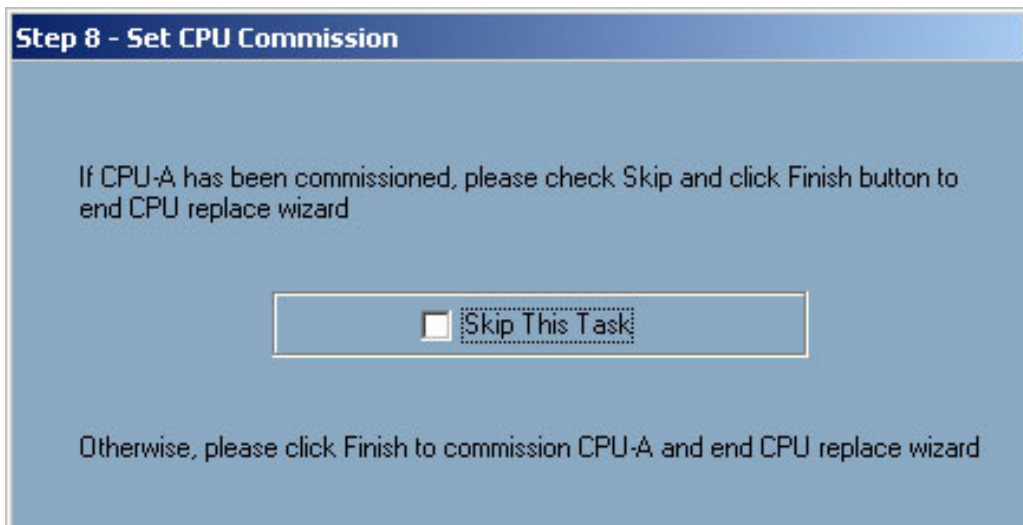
Step 8 - Set CPU Commission

If CPU-A has been commissioned, please check Skip and click Finish button to end CPU replace wizard

Skip This Task

Otherwise, please click Finish to commission CPU-A and end CPU replace wizard